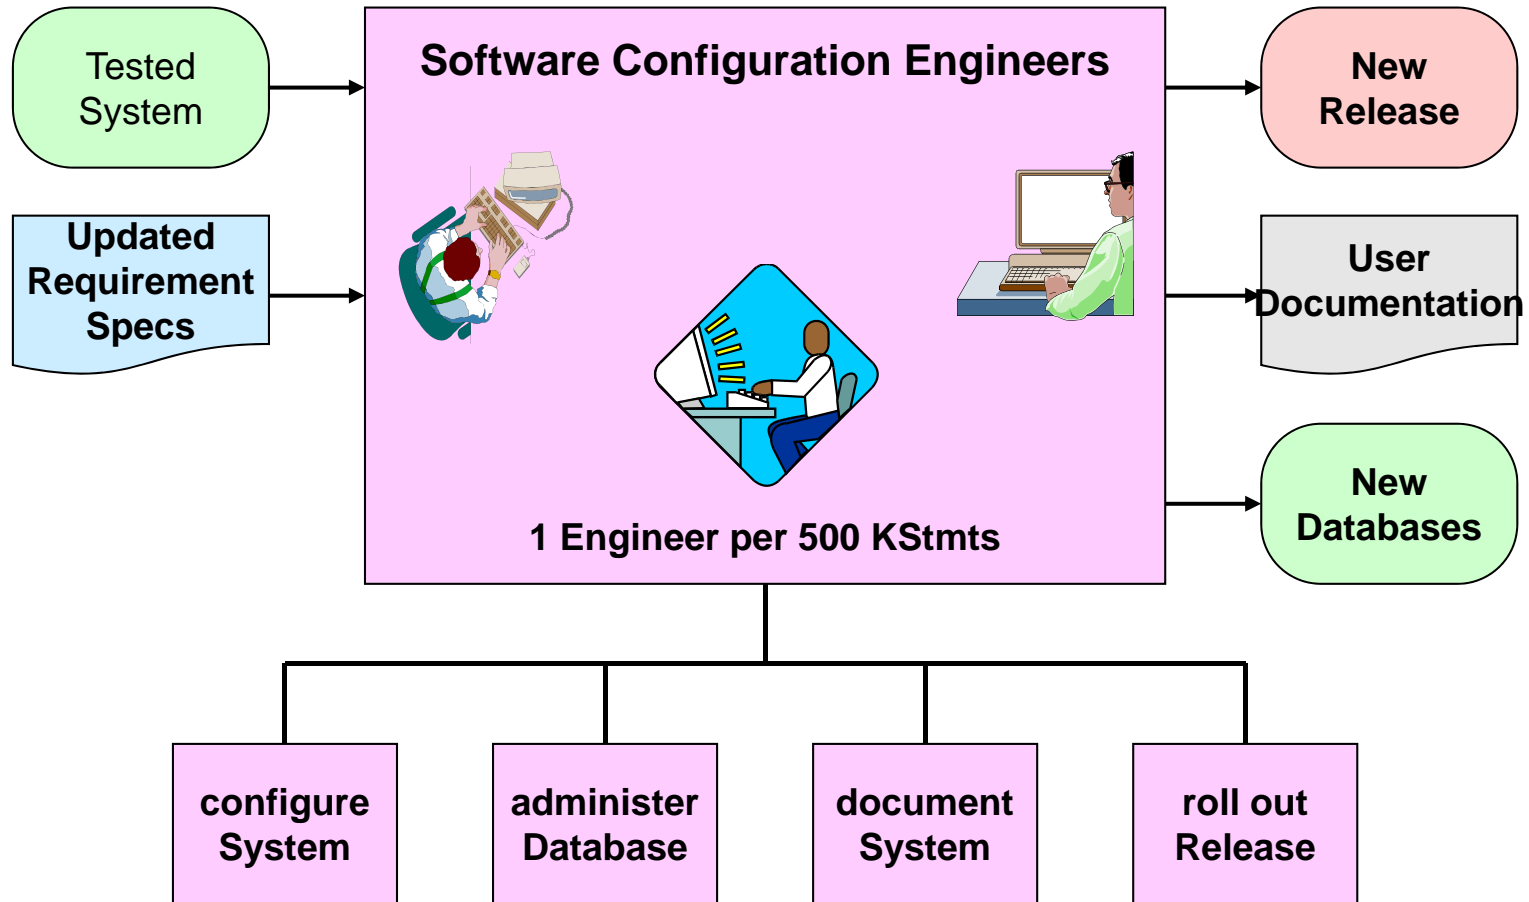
Tested System

Updated Requirement Specs

Software Configuration Engineers

1 Engineer per 500 KStmts

New Release

User Documentation

New Databases

configure System

administer Database

document System

roll out Release